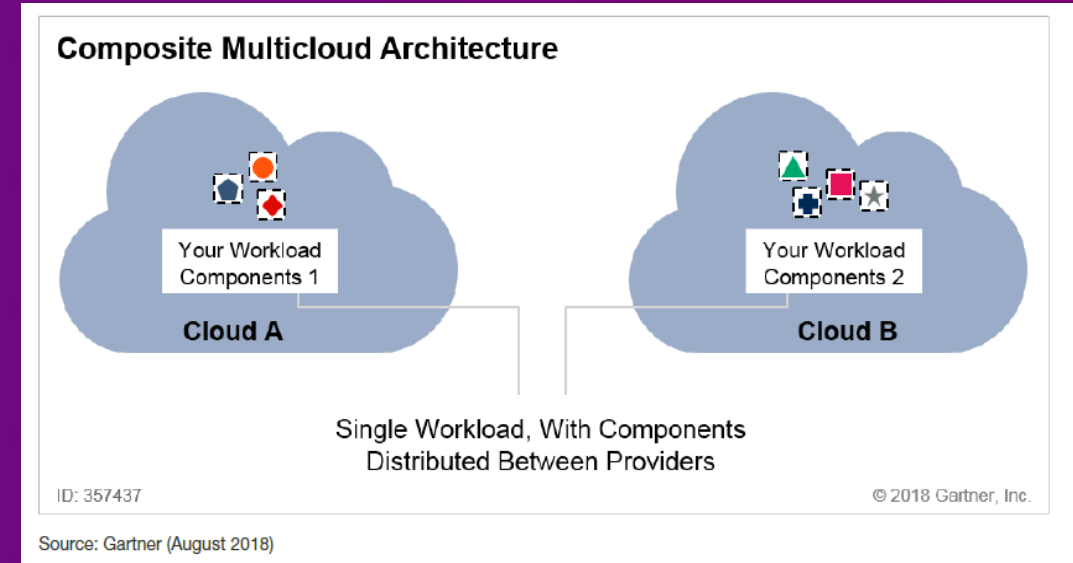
Composite Multicloud Architecture

Your Workload Components 1

Cloud A

Your Workload Components 2

Cloud B

Single Workload, With Components Distributed Between Providers

ID: 357437

© 2018 Gartner, Inc.

Source: Gartner (August 2018)